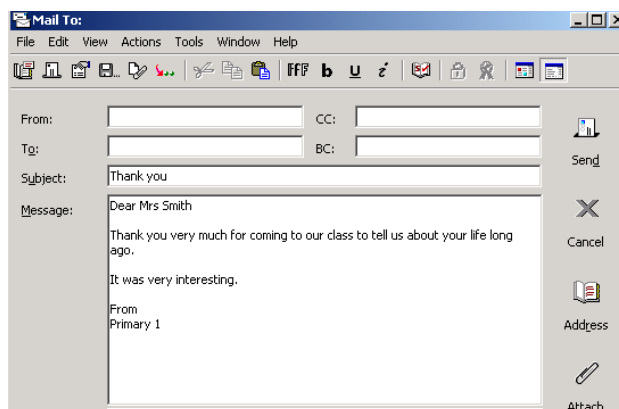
Mail To:

File Edit View Actions Tools Window Help

From:
CC:
To:
BC:
Subject: Thank you
Message:

Dear Mrs Smith

Thank you very much for coming to our class to tell us about your life long ago.

It was very interesting.

From
Primary 1

Send
Cancel
Address
Attach